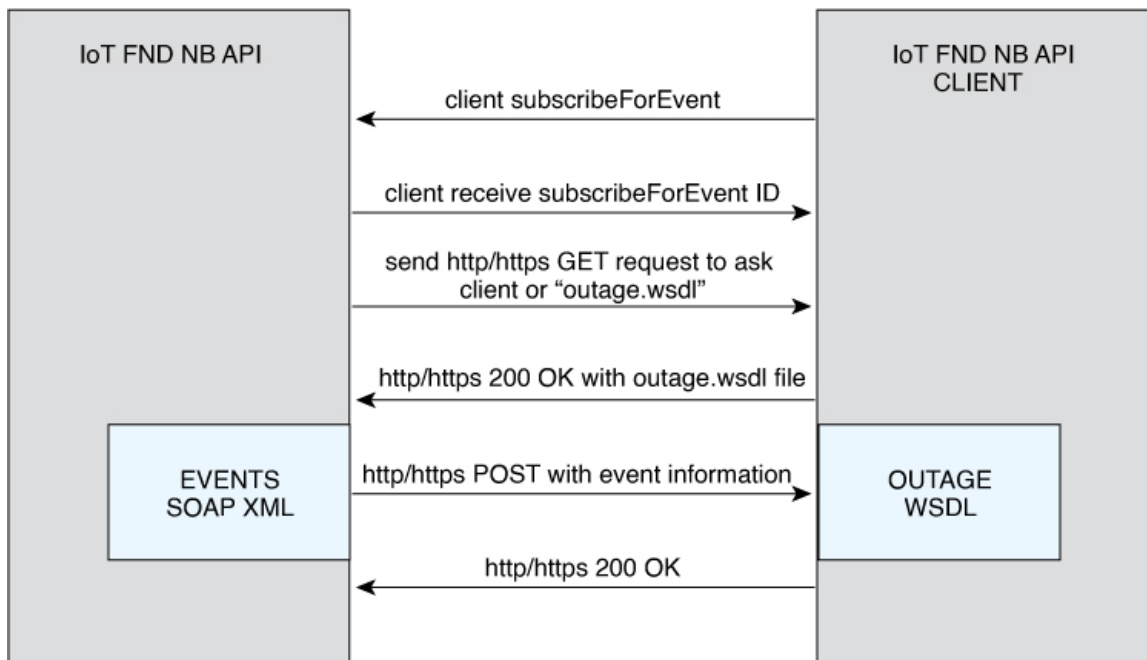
IoT FND NB API

IoT FND NB API CLIENT

client subscribeForEvent

client receive subscribeForEvent ID

send http/https GET request to ask client or “outage.wsdl”

http/https 200 OK with outage.wsdl file

EVENTS SOAP XML

http/https POST with event information

OUTAGE WSDL

http/https 200 OK